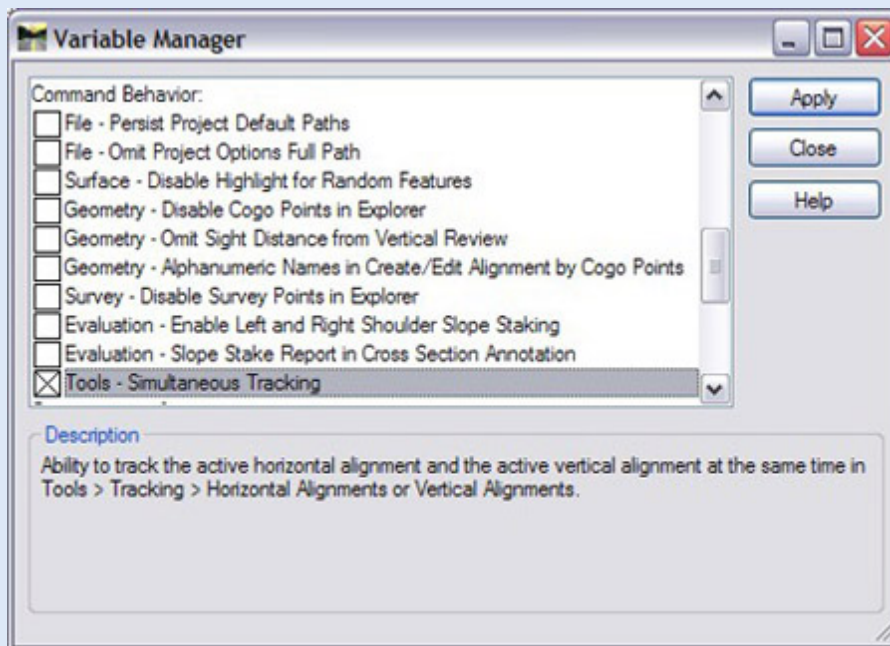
Variable Manager

Command Behavior:
File - Persist Project Default Paths
File - Omit Project Options Full Path
Surface - Disable Highlight for Random Features
Geometry - Disable Cogo Points in Explorer
Geometry - Omit Sight Distance from Vertical Review
Geometry - Alphanumeric Names in Create/Edit Alignment by Cogo Points
Survey - Disable Survey Points in Explorer
Evaluation - Enable Left and Right Shoulder Slope Staking
Evaluation - Slope Stake Report in Cross Section Annotation
Tools - Simultaneous Tracking

Apply
Close
Help

Description
Ability to track the active horizontal alignment and the active vertical alignment at the same time in Tools > Tracking > Horizontal Alignments or Vertical Alignments.